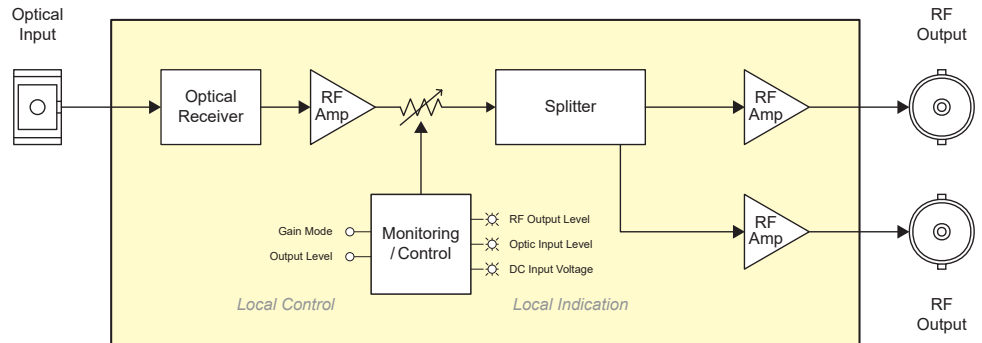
Optical Input

RF Output

Optical Receiver

RF Amp

Splitter

RF Amp

RF Amp

Gain Mode

Output Level

Monitoring / Control

RF Output Level

Optic Input Level

DC Input Voltage

Local Control

Local Indication

RF Output